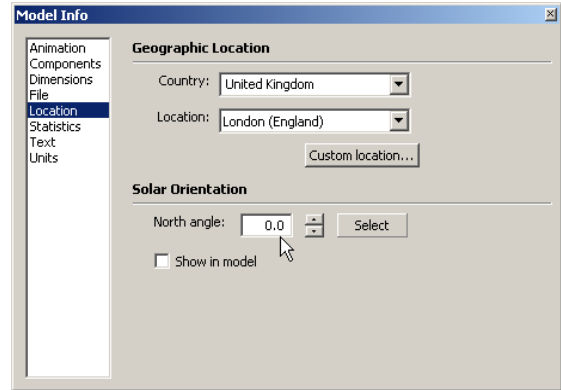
Model Info

Animation
Components
Dimensions
File
Location
Statistics
Text
Units

Geographic Location

Country: United Kingdom

Location: London (England)

Custom location...

Solar Orientation

North angle: 0.0 Select

Show in model